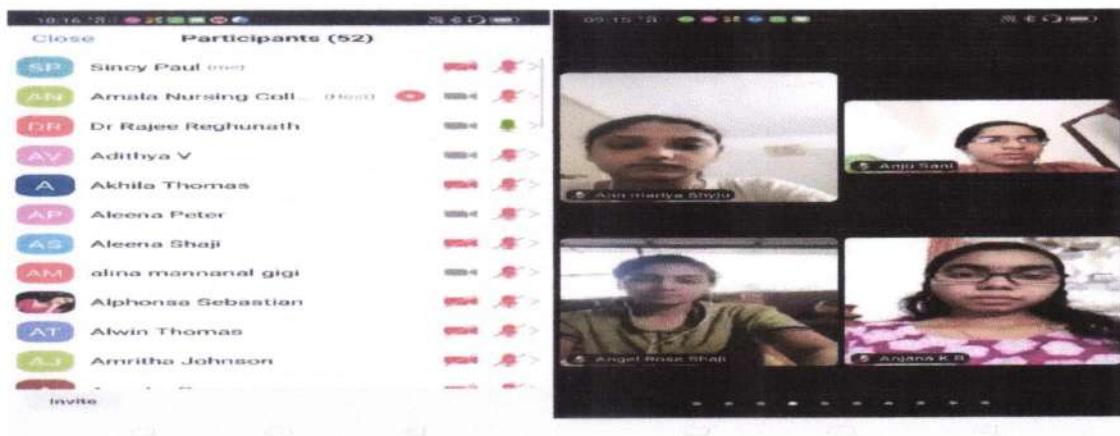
10:16

Close Participants (52)

SP Sincy Paul (me)

AN Amala Nursing Coll... (Host)

DR Dr Rajee Reghunath

AV Adithya V

A Akhila Thomas

AP Aleena Peter

AS Aleena Shaji

AM alina mannanal gigi

Alphonsa Sebastian

AT Alwin Thomas

AJ Amritha Johnson

Invite

09:15

Ann mariya Shyju

Anju Sani

Angel Rose Shaji

Anjana K B